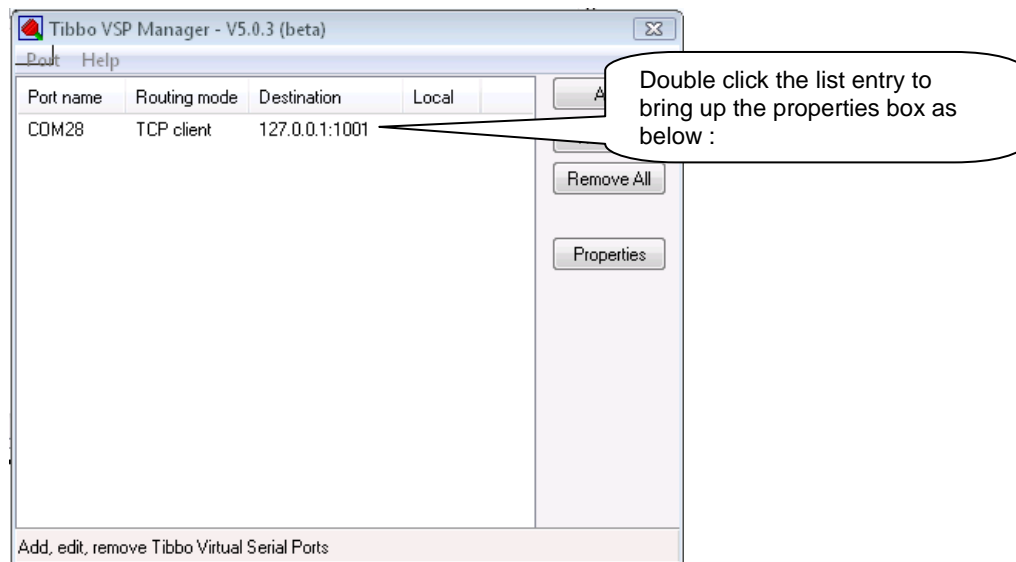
Tibbo VSP Manager - V5.0.3 (beta)

Port Help

| Port name | Routing mode | Destination | Local |
|---|---|---|---|
| COM28 | TCP client | 127.0.0.1:1001 | |

A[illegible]

Remove All

Properties

Double click the list entry to bring up the properties box as below :

Add, edit, remove Tibbo Virtual Serial Ports